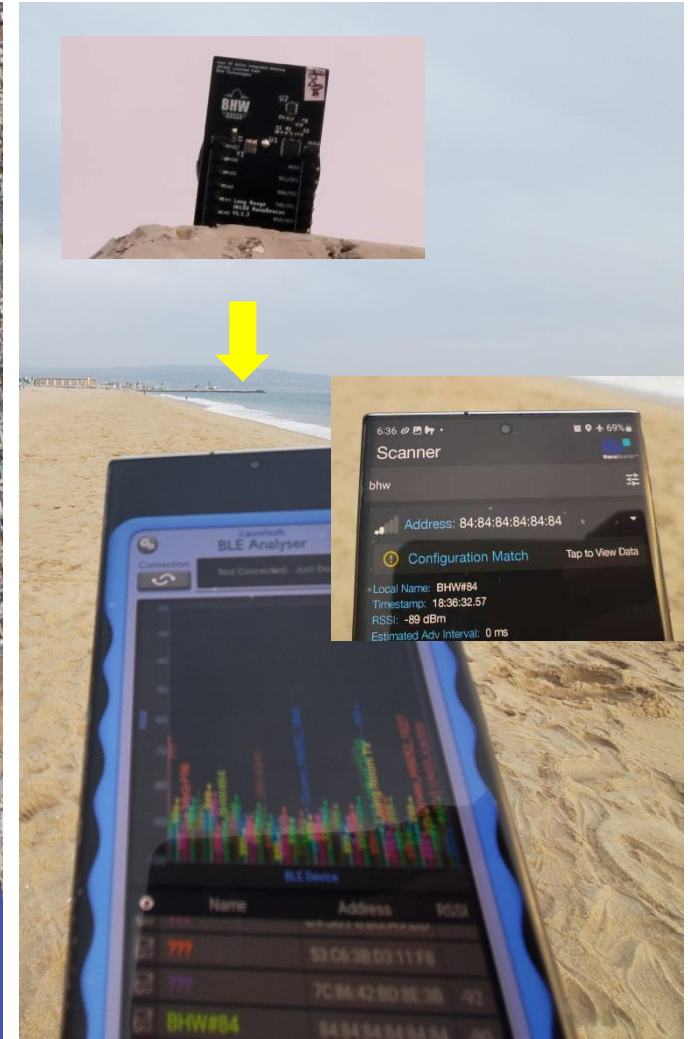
BHW

Mini Long Range
nRF
NanoBeacon
V1.1

6:36 69%

Scanner

bhw

Address: 84:84:84:84:84:84

Configuration Match

Tap to View Data

Local Name: BHW#84
Timestamp: 18:36:32.57
RSSI: -89 dBm
Estimated Adv Interval: 0 ms

BLE Analyser

Connection

Not Connected

BLE Device

Name

Address

RSSI

???

53:C6:3B:D3:11:F8

???

7C:86:42:8D:8E:3B

-92

BHW#84

84:84:84:84:84:84